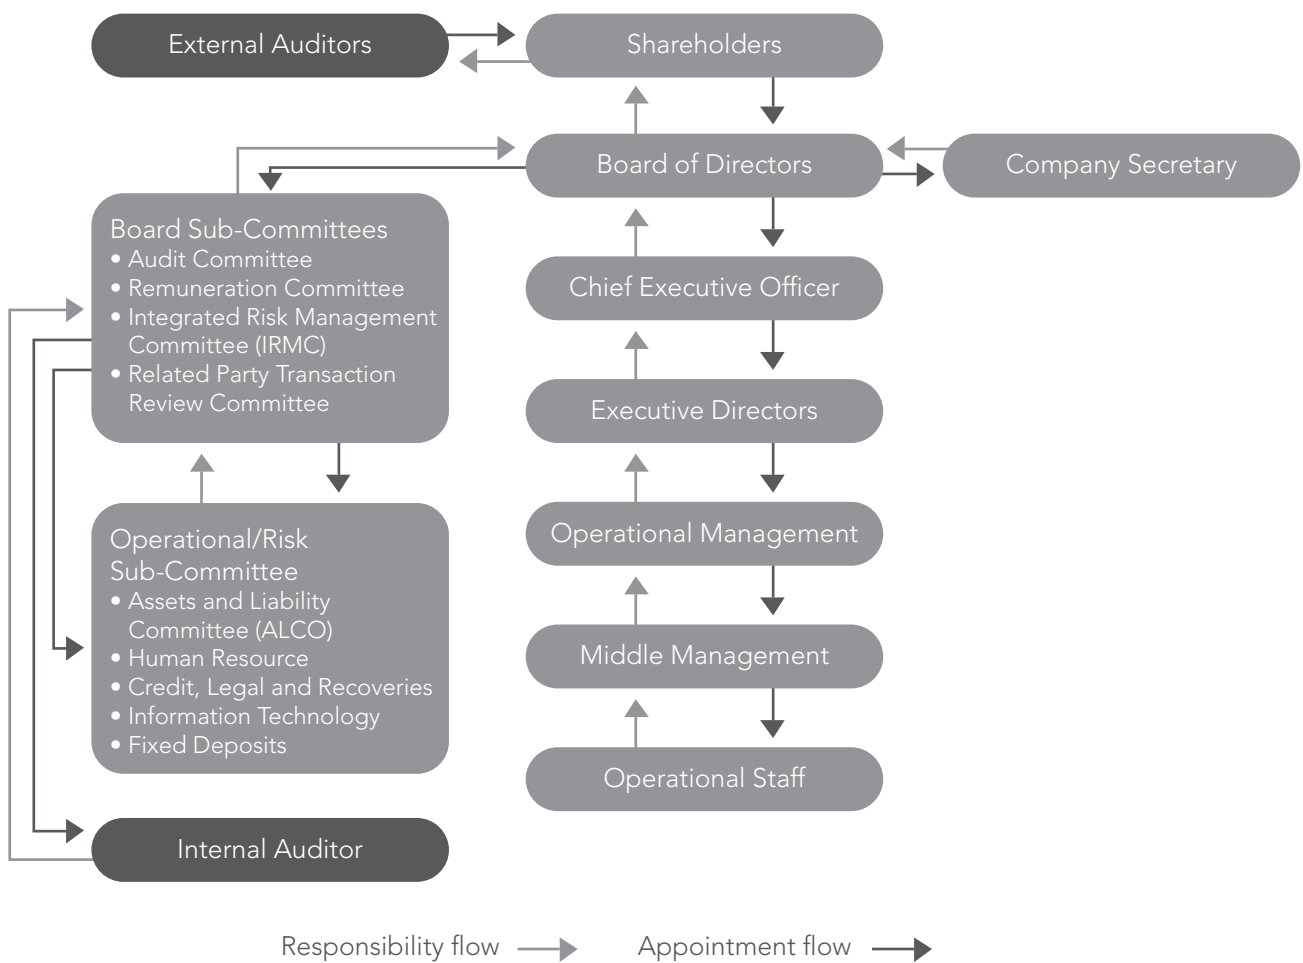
External Auditors

Shareholders

Board of Directors

Company Secretary

Board Sub-Committees
• Audit Committee
• Remuneration Committee
• Integrated Risk Management Committee (IRMC)
• Related Party Transaction Review Committee

Chief Executive Officer

Executive Directors

Operational/Risk Sub-Committee
• Assets and Liability Committee (ALCO)
• Human Resource
• Credit, Legal and Recoveries
• Information Technology
• Fixed Deposits

Operational Management

Middle Management

Operational Staff

Internal Auditor

Responsibility flow

Appointment flow